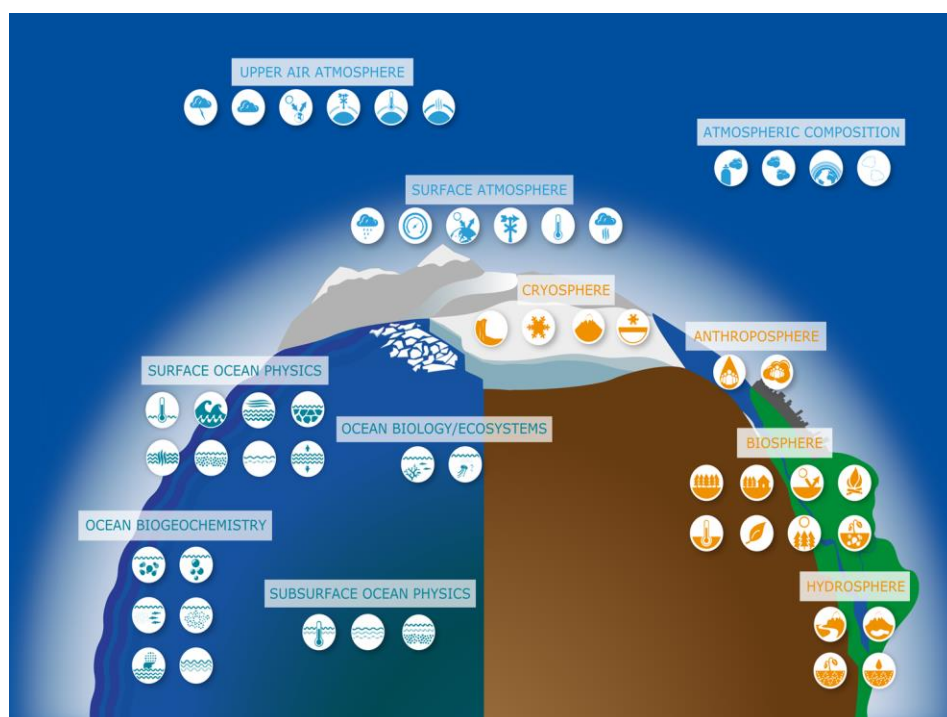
UPPER AIR ATMOSPHERE

ATMOSPHERIC COMPOSITION

SURFACE ATMOSPHERE

CRYOSPHERE

ANTHROPOSPHERE

SURFACE OCEAN PHYSICS

OCEAN BIOLOGY/ECOSYSTEMS

BIOSPHERE

OCEAN BIOGEOCHEMISTRY

SUBSURFACE OCEAN PHYSICS

HYDROSPHERE